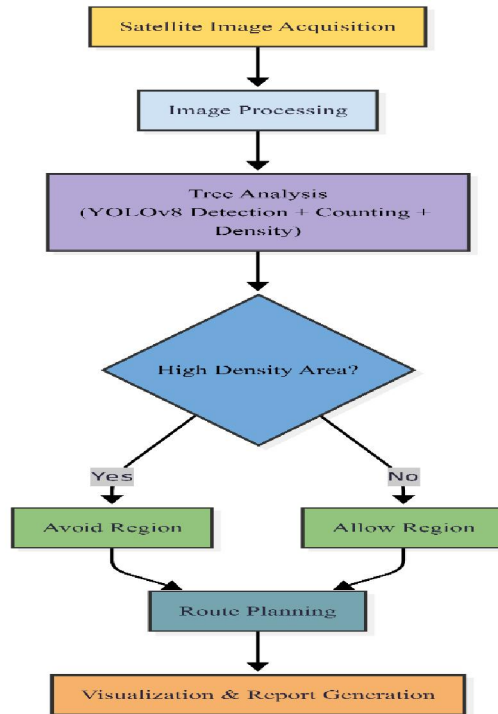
Satellite Image Acquisition

Image Processing

Tree Analysis
(YOLOv8 Detection + Counting + Density)

High Density Area?

Yes

No

Avoid Region

Allow Region

Route Planning

Visualization & Report Generation